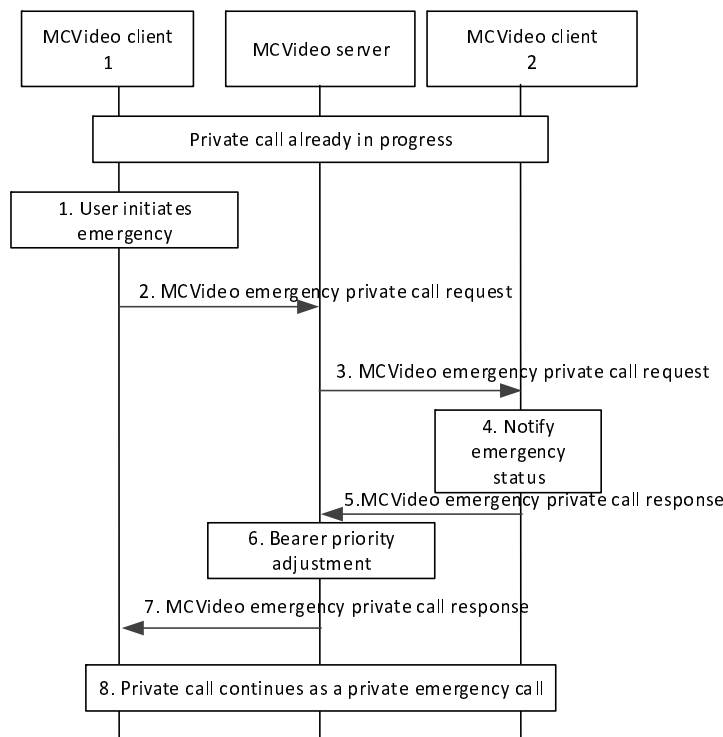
MCVideo client 1

MCVideo server

MCVideo client 2

Private call already in progress

1. User initiates emergency

2. MCVideo emergency private call request

3. MCVideo emergency private call request

4. Notify emergency status

5.MCVideo emergency private call response

6. Bearer priority adjustment

7. MCVideo emergency private call response

8. Private call continues as a private emergency call